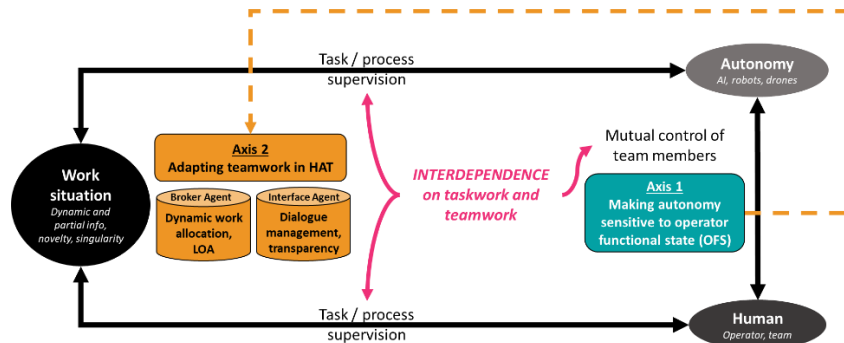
Task / process supervision

Autonomy
AI, robots, drones

Axis 2
Adapting teamwork in HAT

Mutual control of team members

Work situation
Dynamic and partial info, novelty, singularity

INTERDEPENDENCE on taskwork and teamwork

Broker Agent
Dynamic work allocation, LOA

Interface Agent
Dialogue management, transparency

Axis 1
Making autonomy sensitive to operator functional state (OFS)

Task / process supervision

Human
Operator, team